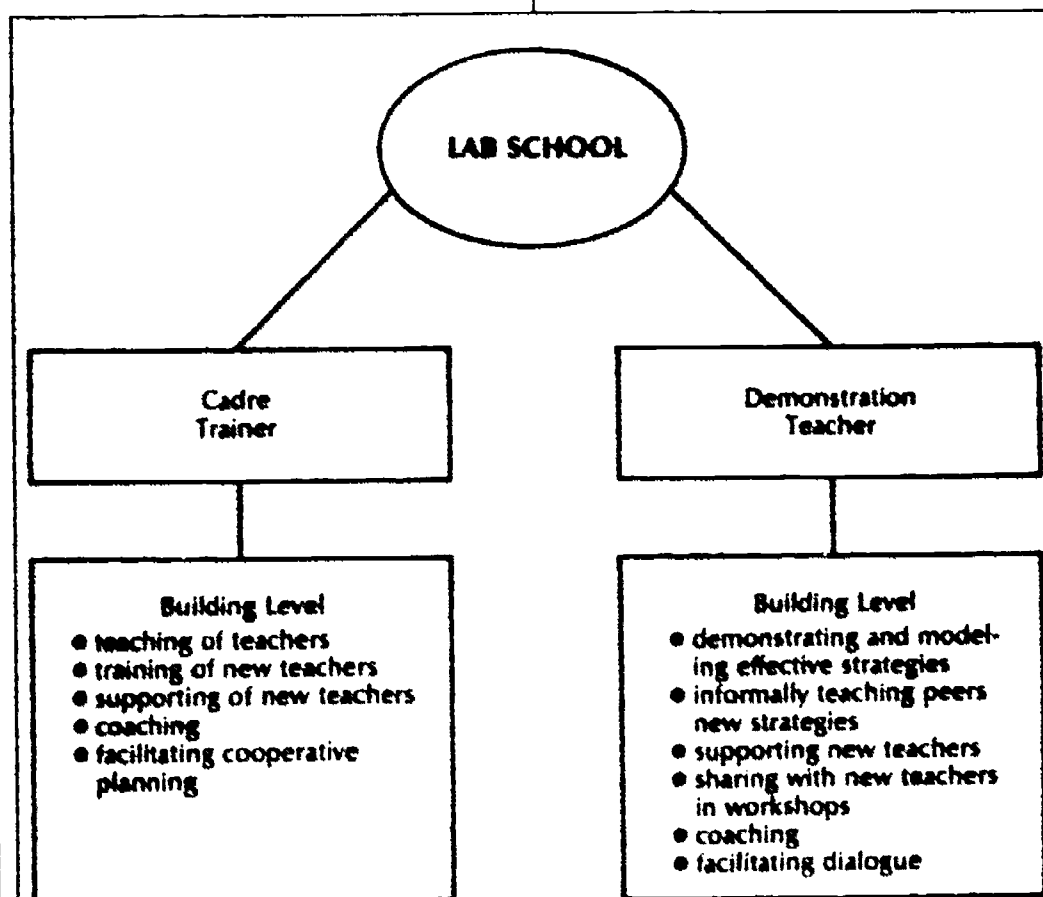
LAB SCHOOL

Cadre Trainer

Demonstration Teacher

Building Level
• teaching of teachers
• training of new teachers
• supporting of new teachers
• coaching
• facilitating cooperative planning

Building Level
• demonstrating and modeling effective strategies
• informally teaching peers new strategies
• supporting new teachers
• sharing with new teachers in workshops
• coaching
• facilitating dialogue